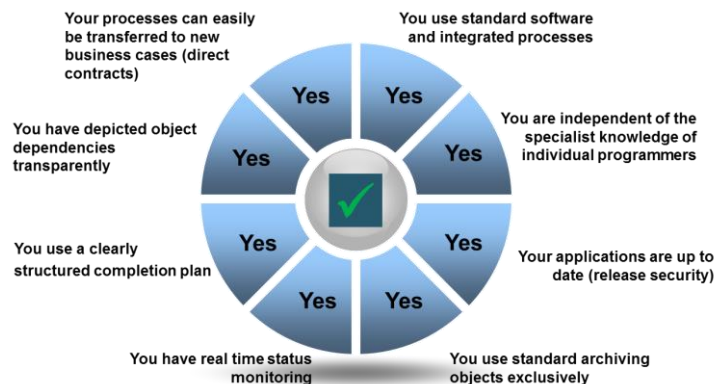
Your processes can easily be transferred to new business cases (direct contracts)

You use standard software and integrated processes

You have depicted object dependencies transparently

You are independent of the specialist knowledge of individual programmers

You use a clearly structured completion plan

Your applications are up to date (release security)

You have real time status monitoring

You use standard archiving objects exclusively

Yes

Yes

Yes

Yes

Yes

Yes

Yes

Yes